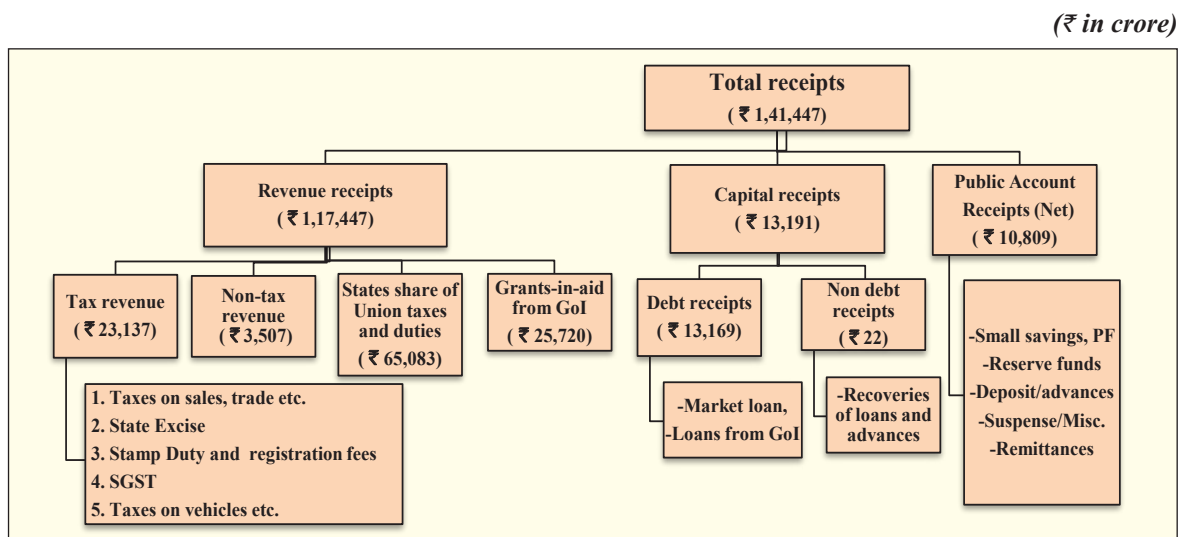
(₹ in crore)

Total receipts
(₹ 1,41,447)

Revenue receipts
(₹ 1,17,447)

Capital receipts
(₹ 13,191)

Public Account Receipts (Net)
(₹ 10,809)

Tax revenue
(₹ 23,137)

Non-tax revenue
(₹ 3,507)

States share of Union taxes and duties
(₹ 65,083)

Grants-in-aid from GoI
(₹ 25,720)

Debt receipts
(₹ 13,169)

Non debt receipts
(₹ 22)

-Small savings, PF
-Reserve funds
-Deposit/advances
-Suspense/Misc.
-Remittances

1. Taxes on sales, trade etc.
2. State Excise
3. Stamp Duty and registration fees
4. SGST
5. Taxes on vehicles etc.

-Market loan,
-Loans from GoI

-Recoveries of loans and advances